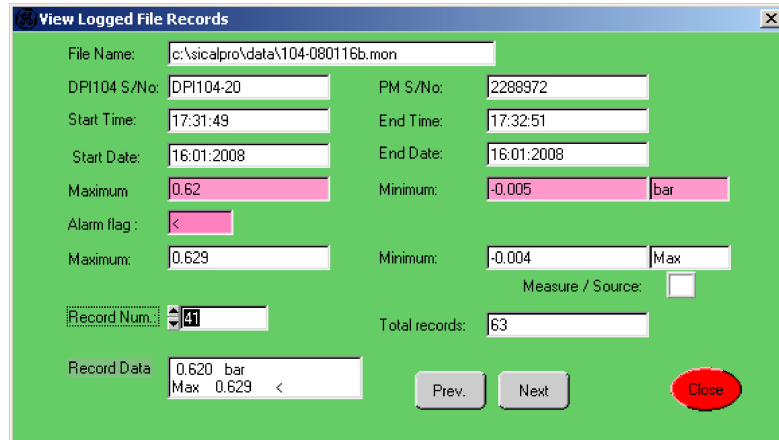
View Logged File Records

File Name: c:\sicalpro\data\104-080116b.mon

DPI104 S/No: DPI104-20

PM S/No: 2288972

Start Time: 17:31:49

End Time: 17:32:51

Start Date: 16:01:2008

End Date: 16:01:2008

Maximum 0.62

Minimum: -0.005 bar

Alarm flag : <

Maximum: 0.629

Minimum: -0.004 Max

Measure / Source:

Record Num.: 41

Total records: 63

Record Data 0.620 bar
Max 0.629 <

Prev.

Next

Close